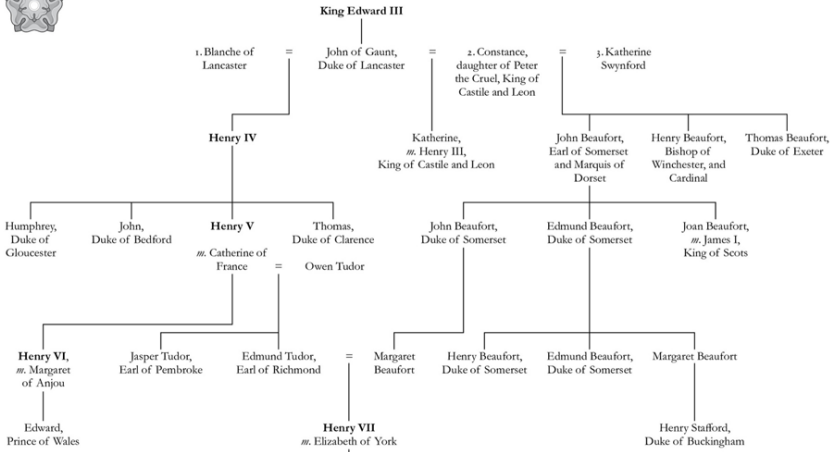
King Edward III

1. Blanche of Lancaster = John of Gaunt, Duke of Lancaster = 2. Constance, daughter of Peter the Cruel, King of Castile and Leon = 3. Katherine Swynford

Henry IV

Katherine, *m.* Henry III, King of Castile and Leon

John Beaufort, Earl of Somerset and Marquis of Dorset

Henry Beaufort, Bishop of Winchester, and Cardinal

Thomas Beaufort, Duke of Exeter

Humphrey, Duke of Gloucester

John, Duke of Bedford

Henry V

Thomas, Duke of Clarence

*m.* Catherine of France = Owen Tudor

John Beaufort, Duke of Somerset

Edmund Beaufort, Duke of Somerset

Joan Beaufort, *m.* James I, King of Scots

Henry VI, *m.* Margaret of Anjou

Jasper Tudor, Earl of Pembroke

Edmund Tudor, Earl of Richmond = Margaret Beaufort

Henry Beaufort, Duke of Somerset

Edmund Beaufort, Duke of Somerset

Margaret Beaufort

Edward, Prince of Wales

Henry VII
*m.* Elizabeth of York

Henry Stafford, Duke of Buckingham